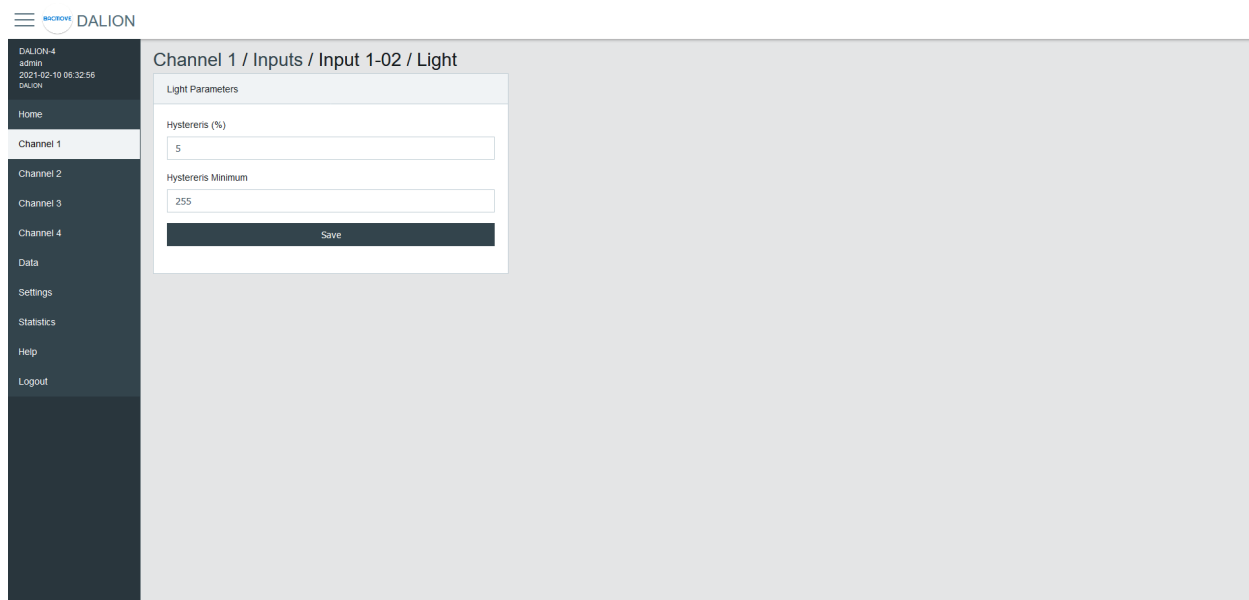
MACROVE DALION

DALION-4
admin
2021-02-10 06:32:56
DALION

Home
Channel 1
Channel 2
Channel 3
Channel 4
Data
Settings
Statistics
Help
Logout

Channel 1 / Inputs / Input 1-02 / Light

Light Parameters

Hystereris (%)

5

Hystereris Minimum

255

Save